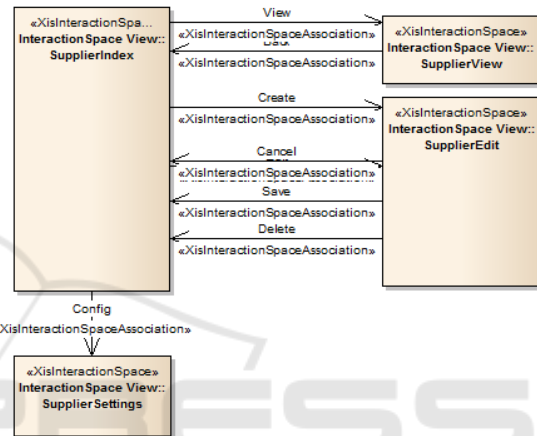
«XisInteractionSpa...
InteractionSpace View::
SupplierIndex

View
«XisInteractionSpaceAssociation»
Back
«XisInteractionSpaceAssociation»

«XisInteractionSpace»
InteractionSpace View::
SupplierView

Create
«XisInteractionSpaceAssociation»

«XisInteractionSpace»
InteractionSpace View::
SupplierEdit

Cancel
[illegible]
«XisInteractionSpaceAssociation»
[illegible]
Save
«XisInteractionSpaceAssociation»
Delete
«XisInteractionSpaceAssociation»

Config
XisInteractionSpaceAssociation»

«XisInteractionSpace»
InteractionSpace View::
SupplierSettings